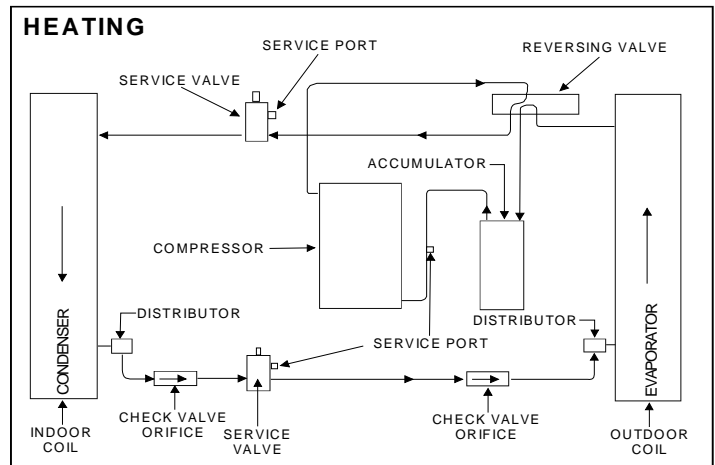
HEATING

SERVICE PORT

REVERSING VALVE

SERVICE VALVE

ACCUMULATOR

COMPRESSOR

CONDENSER

EVAPORATOR

DISTRIBUTOR

DISTRIBUTOR

SERVICE PORT

CHECK VALVE ORIFICE

SERVICE VALVE

CHECK VALVE ORIFICE

INDOOR COIL

OUTDOOR COIL